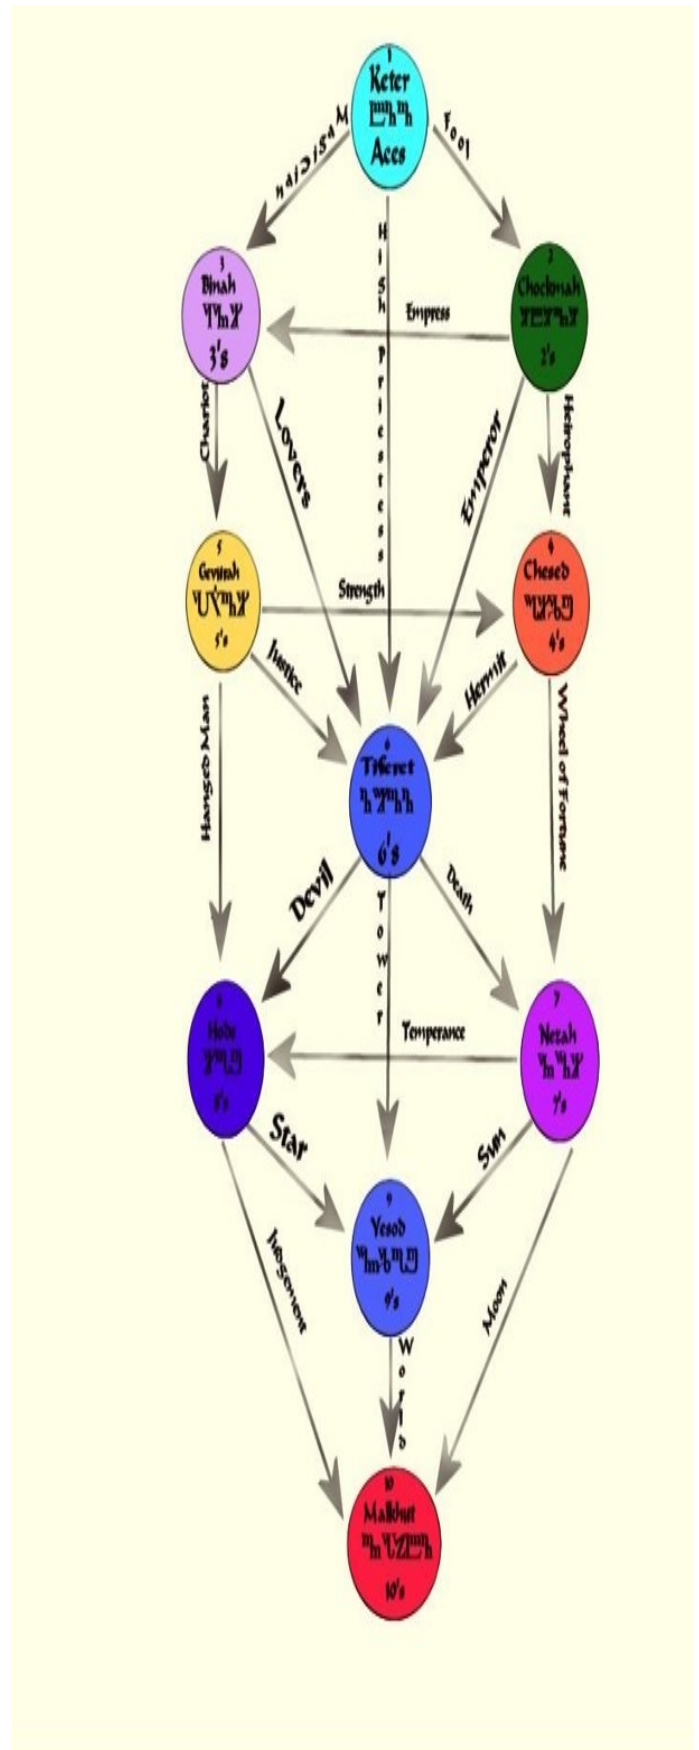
1
Keter
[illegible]
Aces

Magician
Fool

High Priestess

3
Binah
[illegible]
3's

2
Chochmah
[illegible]
2's

Empress

Chariot
Lovers
Emperor
Hierophant

5
Gevurah
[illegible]
5's

Strength

4
Chesed
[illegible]
4's

Justice
Hermit
Hanged Man
Wheel of Fortune

6
Tiferet
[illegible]
6's

Devil
Tower
Death

8
Hod
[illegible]
8's

Temperance

7
Netzah
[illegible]
7's

Star
Sun

9
Yesod
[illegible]
9's

Judgement
World
Moon

10
Malkhut
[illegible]
10's